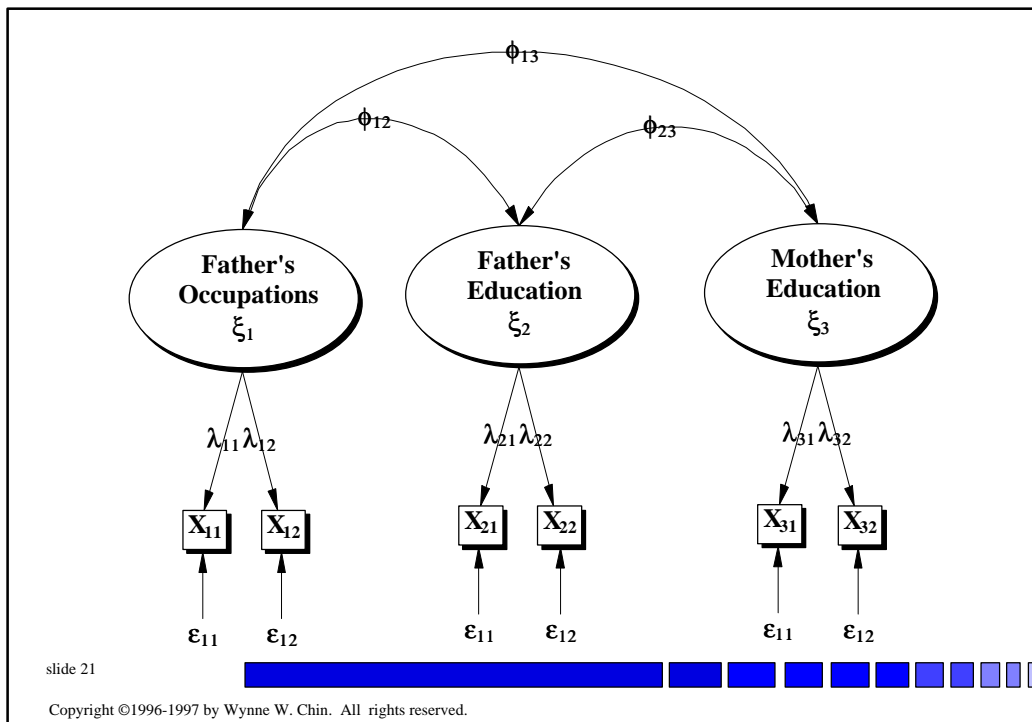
$\phi_{13}$

$\phi_{12}$

$\phi_{23}$

Father's Occupations $\xi_1$

Father's Education $\xi_2$

Mother's Education $\xi_3$

$\lambda_{11}$ $\lambda_{12}$

$\lambda_{21}$ $\lambda_{22}$

$\lambda_{31}$ $\lambda_{32}$

$X_{11}$ $X_{12}$

$X_{21}$ $X_{22}$

$X_{31}$ $X_{32}$

$\varepsilon_{11}$ $\varepsilon_{12}$

$\varepsilon_{11}$ $\varepsilon_{12}$

$\varepsilon_{11}$ $\varepsilon_{12}$

slide 21

Copyright ©1996-1997 by Wynne W. Chin. All rights reserved.